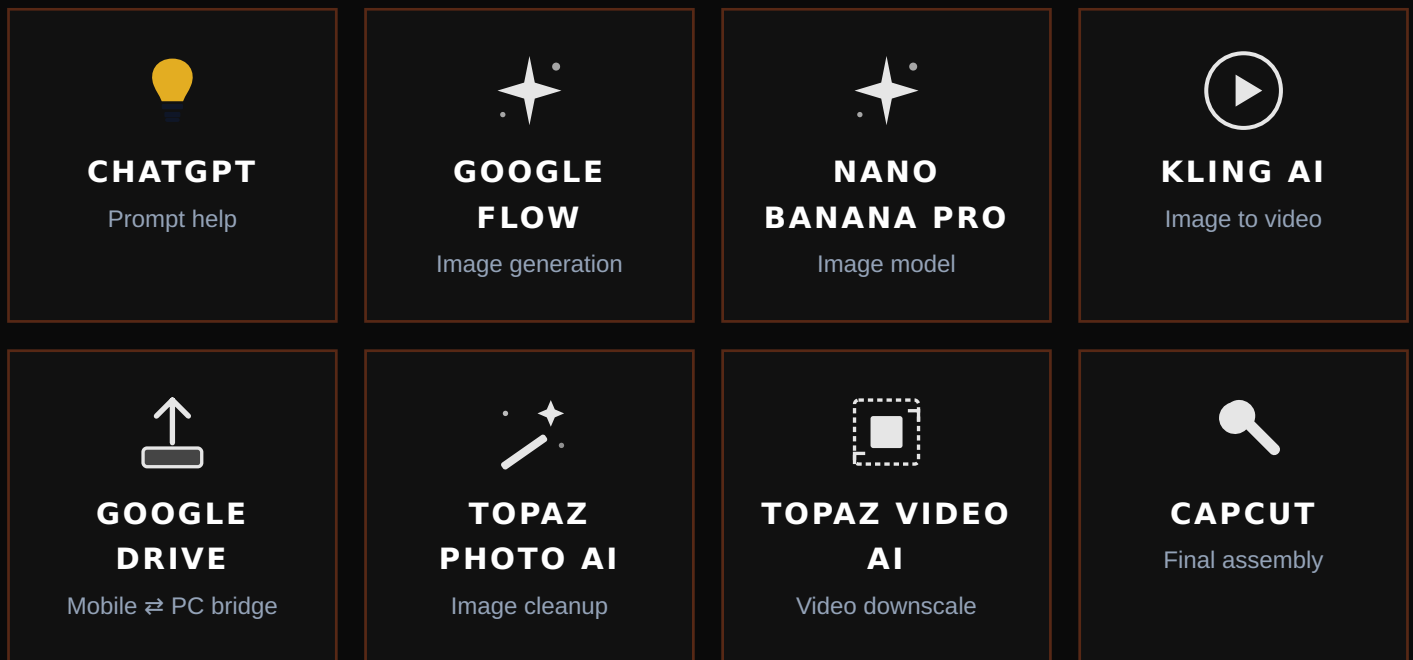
CHATGPT
Prompt help

GOOGLE FLOW
Image generation

NANO BANANA PRO
Image model

KLING AI
Image to video

GOOGLE DRIVE
Mobile ⇄ PC bridge

TOPAZ PHOTO AI
Image cleanup

TOPAZ VIDEO AI
Video downscale

CAPCUT
Final assembly